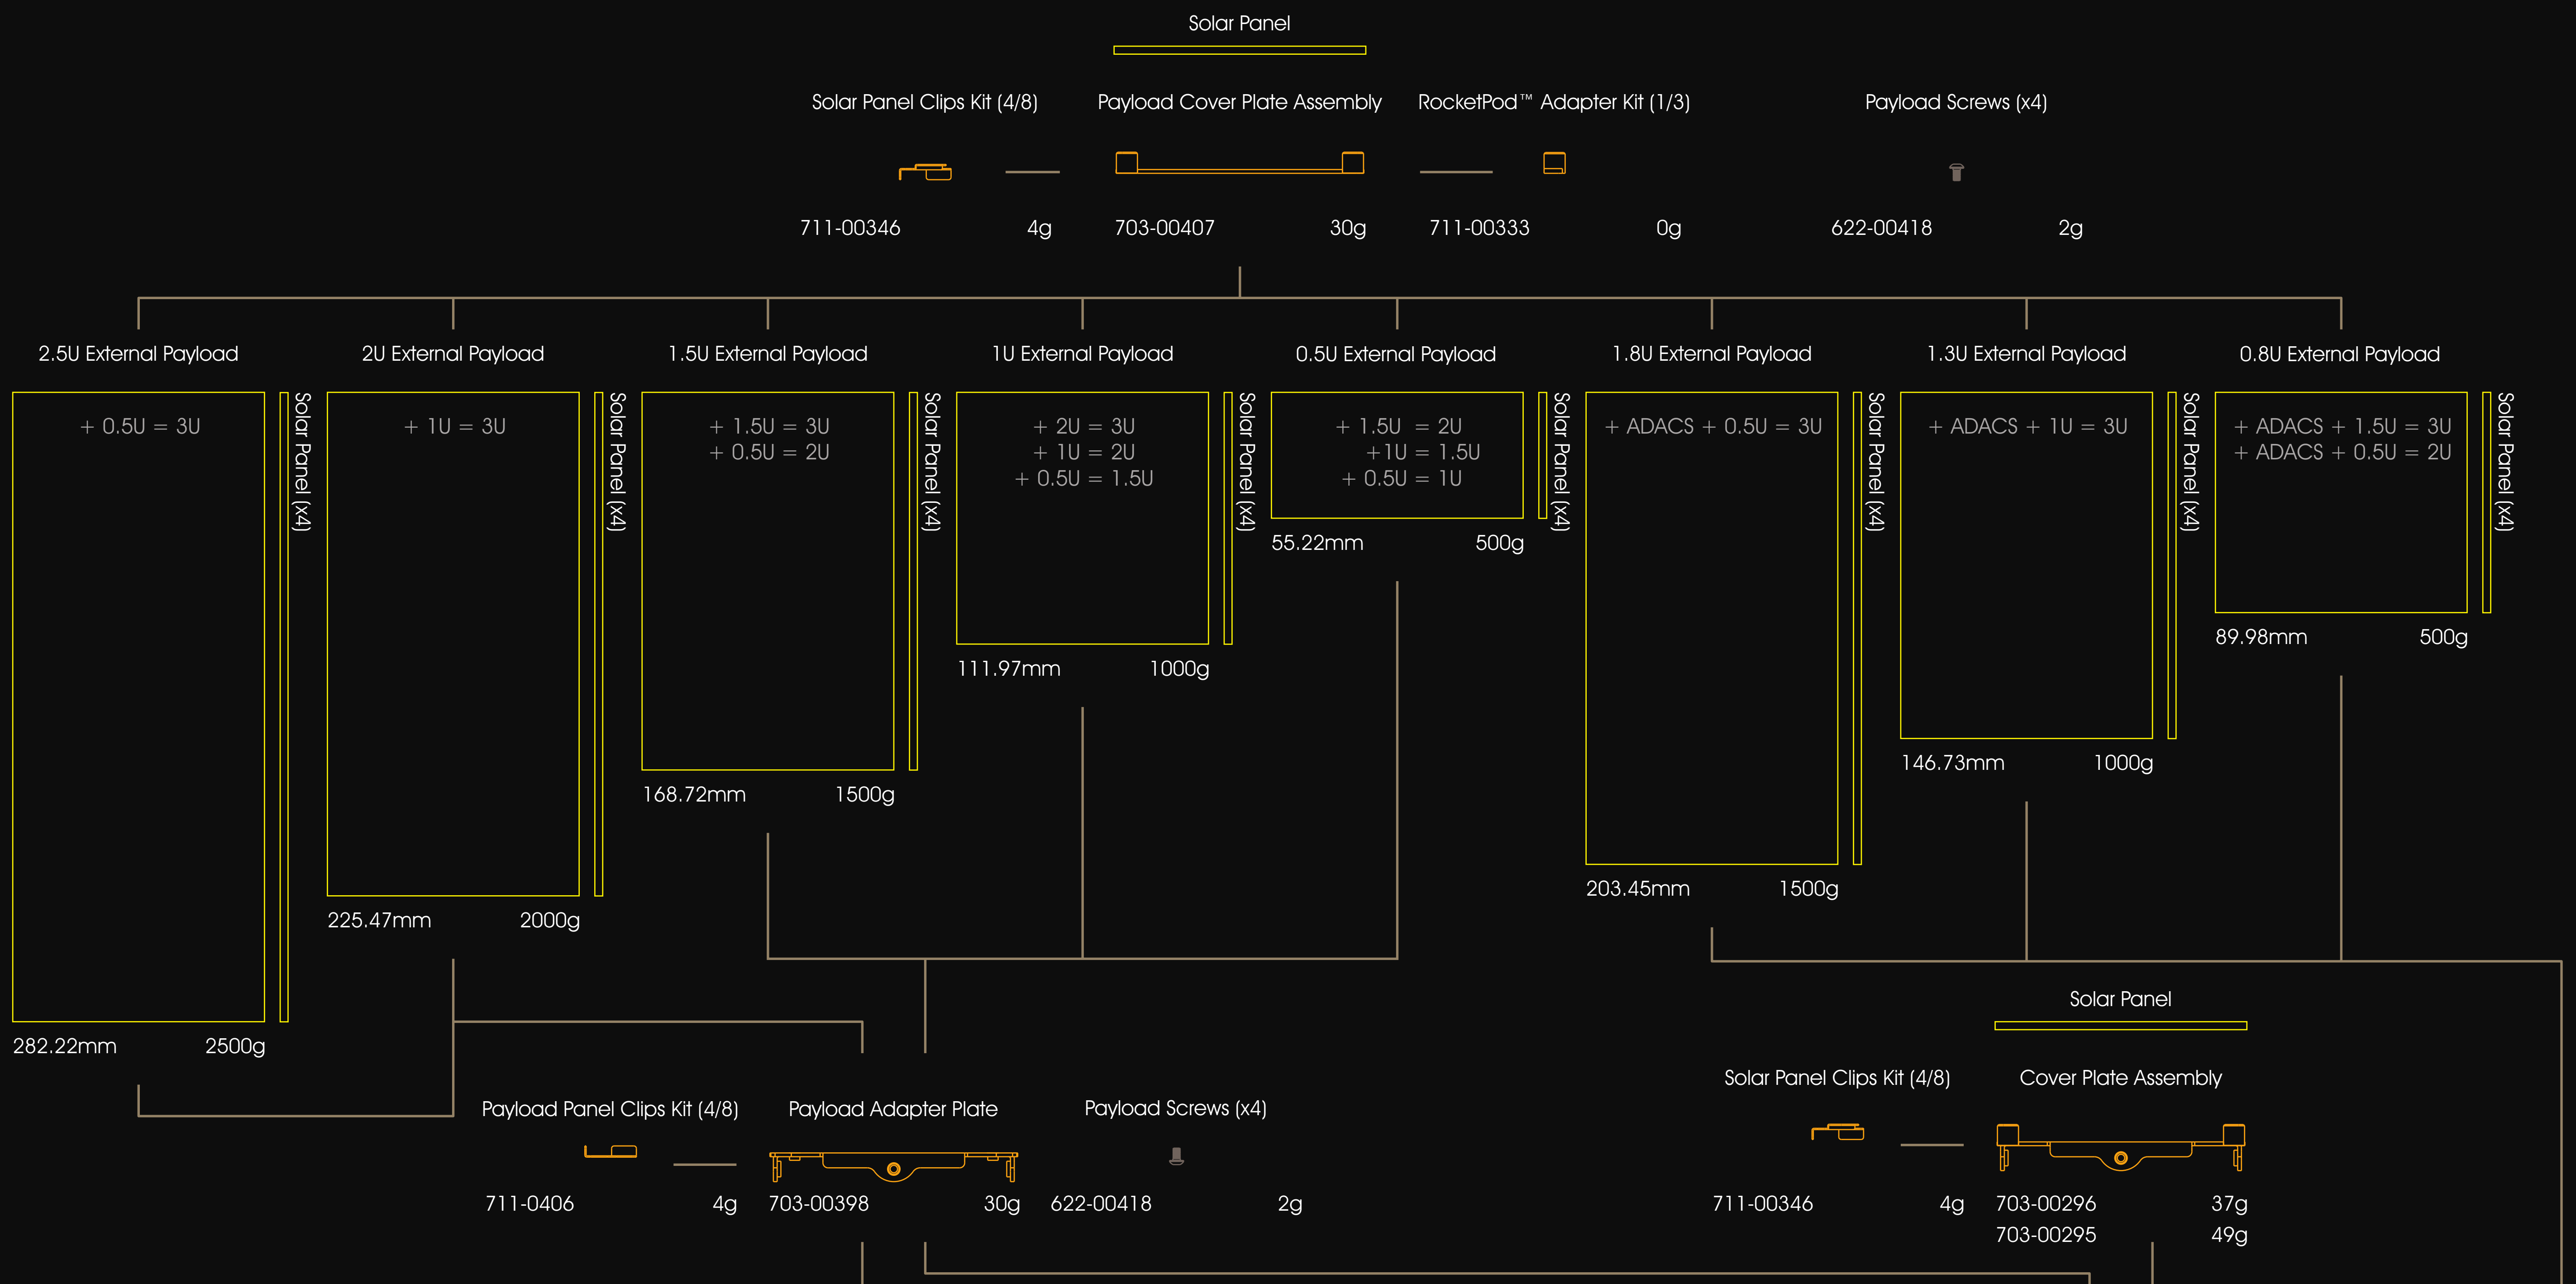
Solar Panel

Solar Panel Clips Kit (4/8)

711-00346 4g

Payload Cover Plate Assembly

703-00407 30g

RocketPod™ Adapter Kit (1/3)

711-00333 0g

Payload Screws (x4)

622-00418 2g

2.5U External Payload

+ 0.5U = 3U

Solar Panel (x4)

282.22mm 2500g

2U External Payload

+ 1U = 3U

Solar Panel (x4)

225.47mm 2000g

1.5U External Payload

+ 1.5U = 3U
+ 0.5U = 2U

Solar Panel (x4)

168.72mm 1500g

1U External Payload

+ 2U = 3U
+ 1U = 2U
+ 0.5U = 1.5U

Solar Panel (x4)

111.97mm 1000g

0.5U External Payload

+ 1.5U = 2U
+1U = 1.5U
+ 0.5U = 1U

Solar Panel (x4)

55.22mm 500g

1.8U External Payload

+ ADACS + 0.5U = 3U

Solar Panel (x4)

203.45mm 1500g

1.3U External Payload

+ ADACS + 1U = 3U

Solar Panel (x4)

146.73mm 1000g

0.8U External Payload

+ ADACS + 1.5U = 3U
+ ADACS + 0.5U = 2U

Solar Panel (x4)

89.98mm 500g

Payload Panel Clips Kit (4/8)

711-0406 4g

Payload Adapter Plate

703-00398 30g

Payload Screws (x4)

622-00418 2g

Solar Panel

Solar Panel Clips Kit (4/8)

711-00346 4g

Cover Plate Assembly

703-00296 37g
703-00295 49g